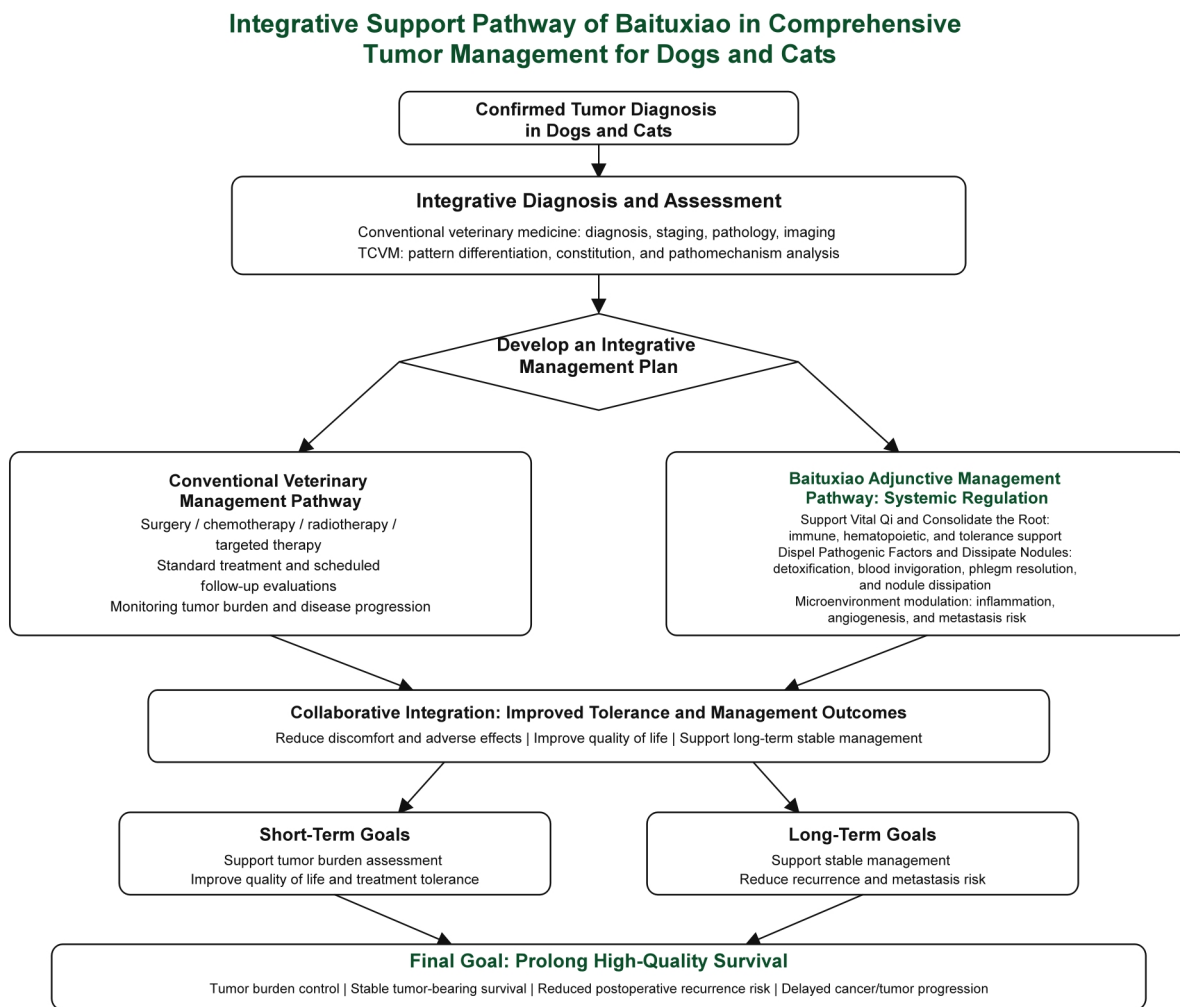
Integrative Support Pathway of Baituxiao in Comprehensive Tumor Management for Dogs and Cats

Confirmed Tumor Diagnosis in Dogs and Cats

Integrative Diagnosis and Assessment

Conventional veterinary medicine: diagnosis, staging, pathology, imaging
TCVM: pattern differentiation, constitution, and pathomechanism analysis

Develop an Integrative Management Plan

Conventional Veterinary Management Pathway

Surgery / chemotherapy / radiotherapy / targeted therapy
Standard treatment and scheduled follow-up evaluations
Monitoring tumor burden and disease progression

Baituxiao Adjunctive Management Pathway: Systemic Regulation

Support Vital Qi and Consolidate the Root: immune, hematopoietic, and tolerance support
Dispel Pathogenic Factors and Dissipate Nodules: detoxification, blood invigoration, phlegm resolution, and nodule dissipation
Microenvironment modulation: inflammation, angiogenesis, and metastasis risk

Collaborative Integration: Improved Tolerance and Management Outcomes

Reduce discomfort and adverse effects | Improve quality of life | Support long-term stable management

Short-Term Goals

Support tumor burden assessment
Improve quality of life and treatment tolerance

Long-Term Goals

Support stable management
Reduce recurrence and metastasis risk

Final Goal: Prolong High-Quality Survival

Tumor burden control | Stable tumor-bearing survival | Reduced postoperative recurrence risk | Delayed cancer/tumor progression